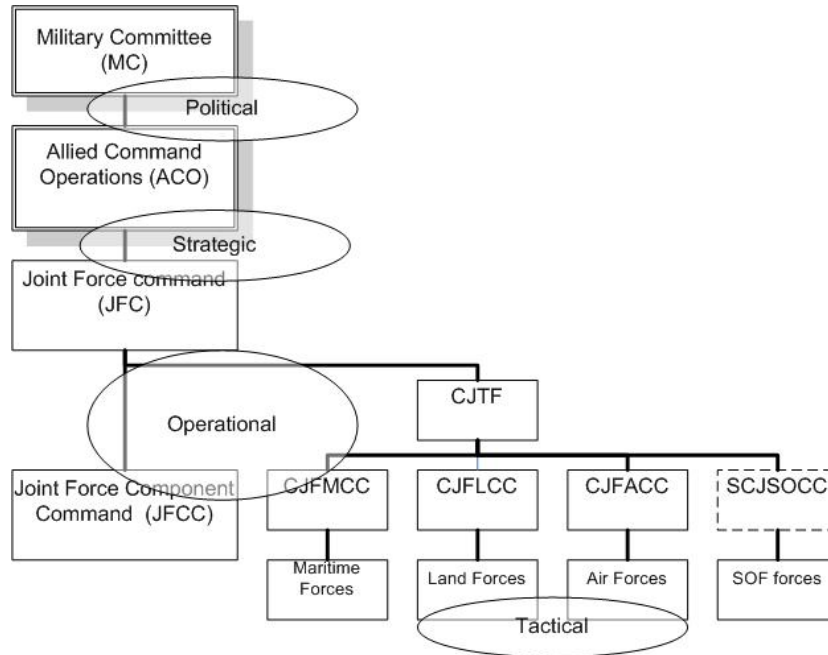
Military Committee (MC)

Political

Allied Command Operations (ACO)

Strategic

Joint Force command (JFC)

Operational

CJTF

Joint Force Component Command (JFCC)

CJFMCC

CJFLCC

CJFACC

SCJSOCC

Maritime Forces

Land Forces

Air Forces

SOF forces

Tactical